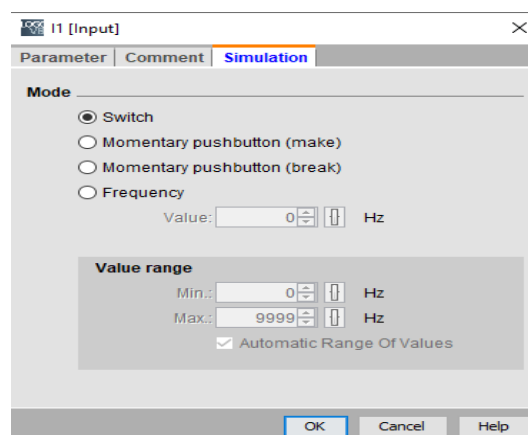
I1 [Input]

Parameter | Comment | Simulation

Mode

Switch

Momentary pushbutton (make)

Momentary pushbutton (break)

Frequency

Value: 0 {} Hz

Value range

Min.: 0 {} Hz

Max.: 9999 {} Hz

Automatic Range Of Values

OK Cancel Help